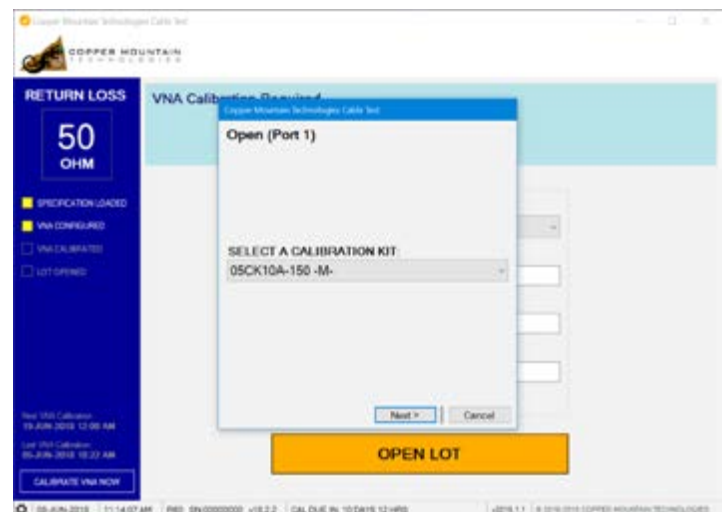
Copper Mountain Technologies Cable Test

COPPER MOUNTAIN TECHNOLOGIES

RETURN LOSS

50

OHM

SPECIFICATION LOADED

VNA CONFIGURED

VNA CALIBRATED

LOT OPENED

Next VNA Calibration
19-JUN-2018 12:00 AM

Last VNA Calibration
05-JUN-2018 10:22 AM

CALIBRATE VNA NOW

VNA Calib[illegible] Required

Copper Mountain Technologies Cable Test

Open (Port 1)

SELECT A CALIBRATION KIT:

05CK10A-150 -M-

Next >

Cancel

OPEN LOT

05-JUN-2018 11:14:07 AM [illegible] SN 00000000 v18.2.2 CAL DUE IN: 10 DAYS 12 HRS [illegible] © 2016-2018 COPPER MOUNTAIN TECHNOLOGIES